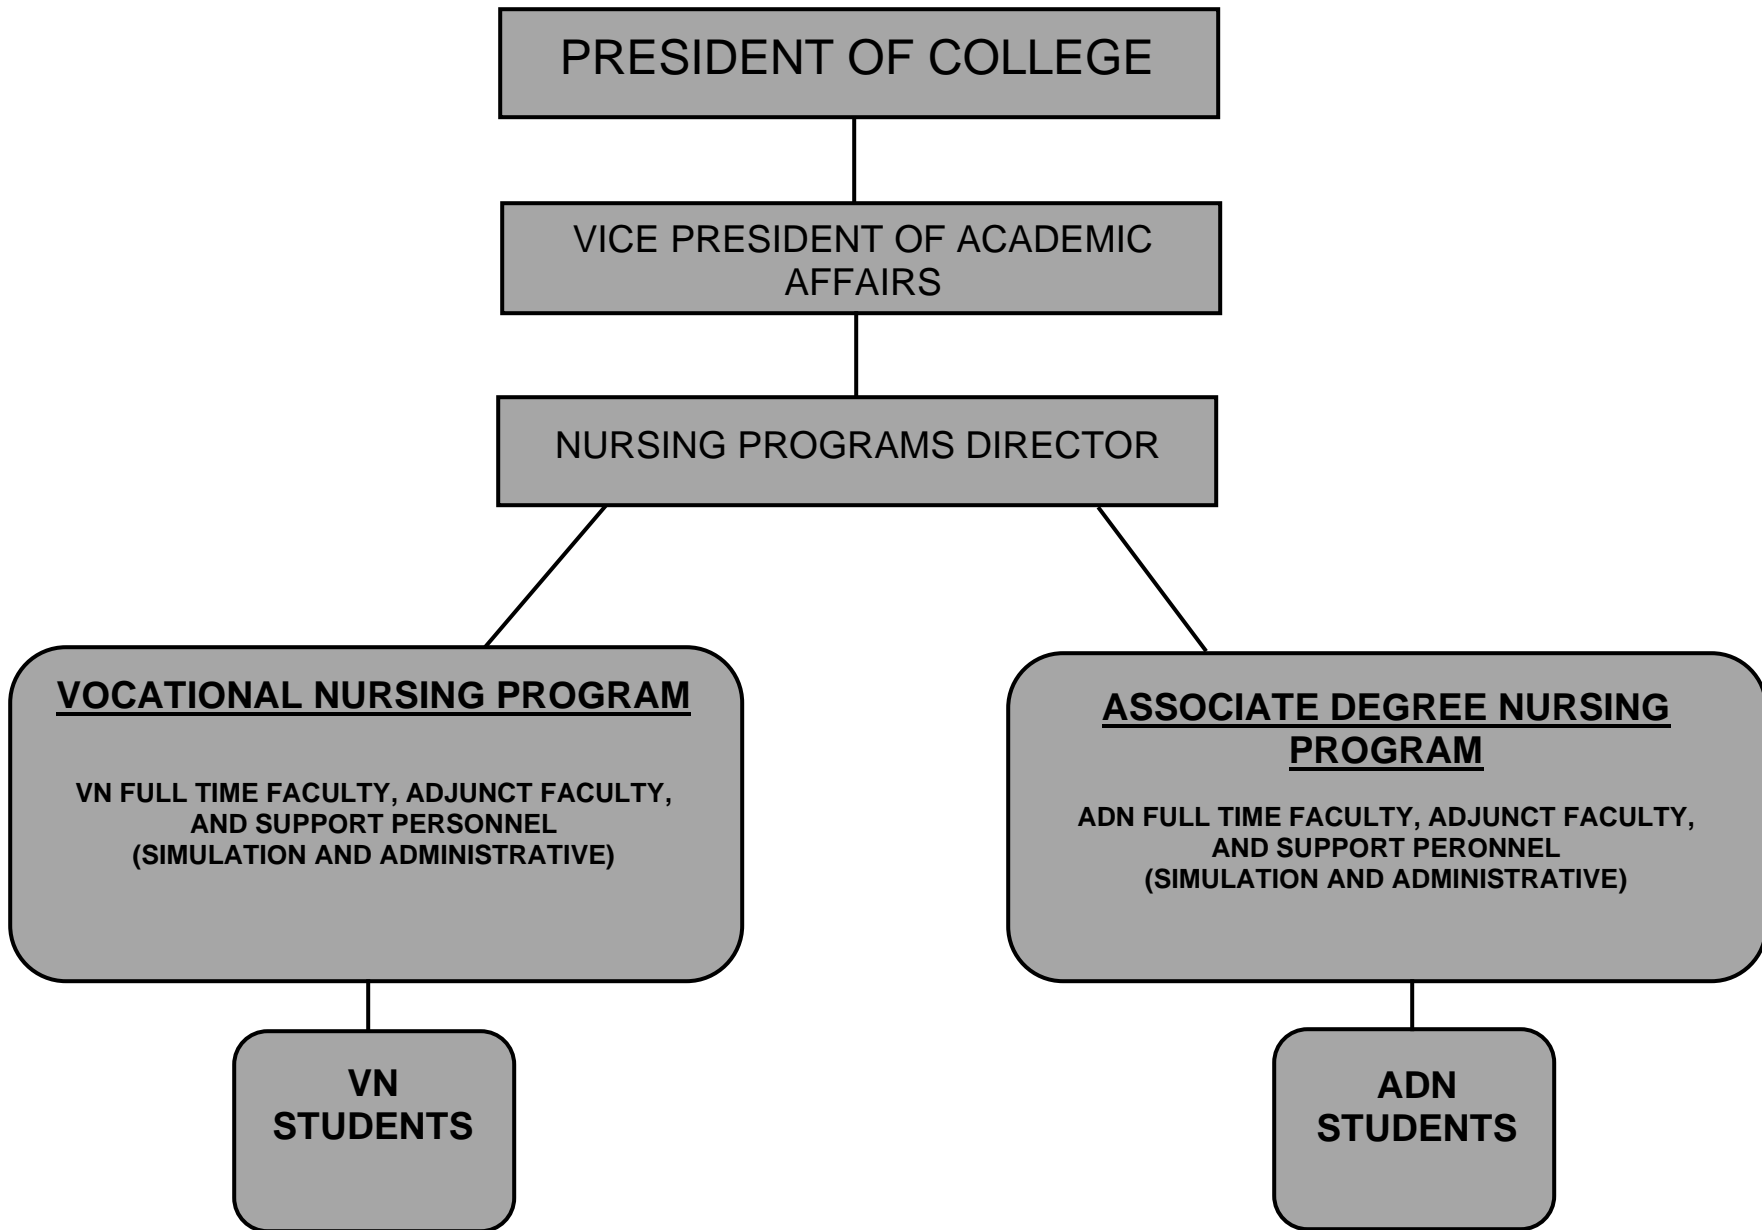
PRESIDENT OF COLLEGE

VICE PRESIDENT OF ACADEMIC AFFAIRS

NURSING PROGRAMS DIRECTOR

VOCATIONAL NURSING PROGRAM

VN FULL TIME FACULTY, ADJUNCT FACULTY, AND SUPPORT PERSONNEL (SIMULATION AND ADMINISTRATIVE)

ASSOCIATE DEGREE NURSING PROGRAM

ADN FULL TIME FACULTY, ADJUNCT FACULTY, AND SUPPORT PERONNEL (SIMULATION AND ADMINISTRATIVE)

VN STUDENTS

ADN STUDENTS